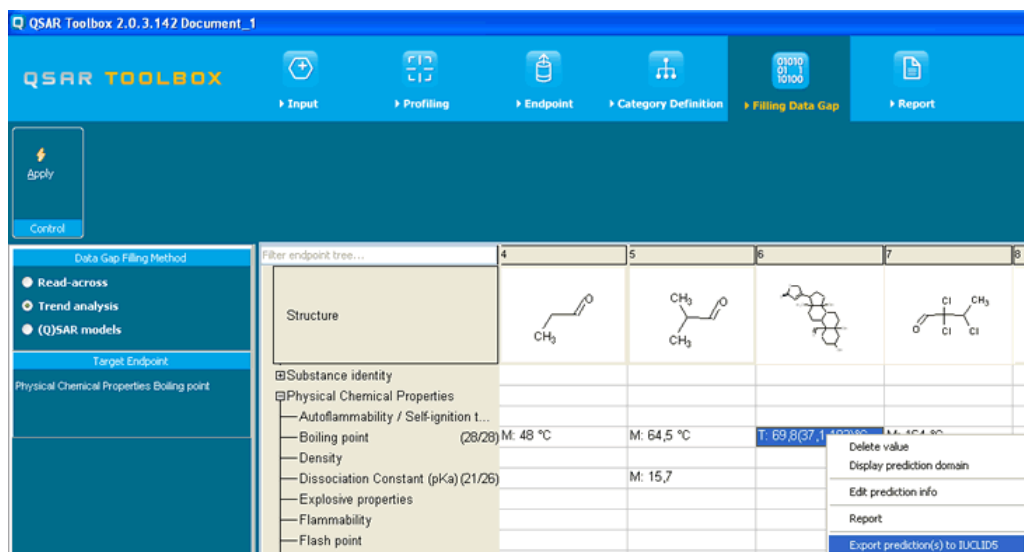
QSAR Toolbox 2.0.3.142 Document_1

QSAR TOOLBOX

Input
Profiling
Endpoint
Category Definition
Filling Data Gap
Report

Apply
Control

Data Gap Filling Method
Read-across
Trend analysis
(Q)SAR models

Target Endpoint
Physical Chemical Properties Boiling point

Filter endpoint tree...

| | 4 | 5 | 6 | 7 |
|---|---|---|---|---|
| Structure | $CH_3$ O | $CH_3$ O $CH_3$ | | Cl $CH_3$ O Cl Cl |
| ⊞Substance identity | | | | |
| ⊟Physical Chemical Properties | | | | |
| Autoflammability / Self-ignition t... | | | | |
| Boiling point (28/28) | M: 48 °C | M: 64,5 °C | T: 69,8(37,1 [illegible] | M: 164 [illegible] |
| Density | | | | |
| Dissociation Constant (pKa) (21/26) | | M: 15,7 | | |
| Explosive properties | | | | |
| Flammability | | | | |
| Flash point | | | | |

Delete value
Display prediction domain
Edit prediction info
Report
Export prediction(s) to IUCLID5